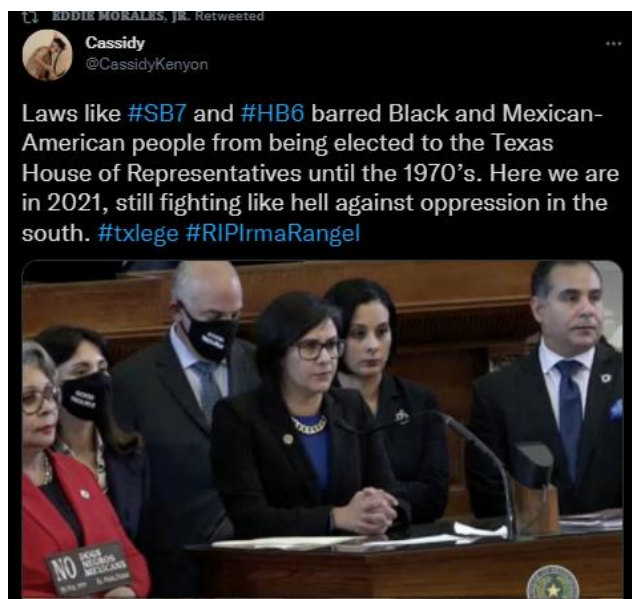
EDDIE MORALES, JR. Retweeted

Cassidy
@CassidyKenyon

Laws like #SB7 and #HB6 barred Black and Mexican-American people from being elected to the Texas House of Representatives until the 1970's. Here we are in 2021, still fighting like hell against oppression in the south. #txlege #RIPIrmaRangel

NO DOGS NEGROES MEXICANS